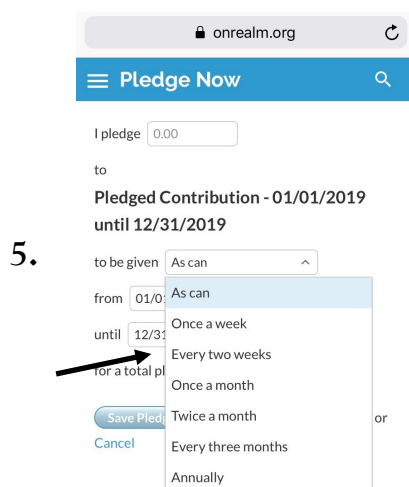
onrealm.org

Pledge Now

I pledge 0.00

to

Pledged Contribution - 01/01/2019 until 12/31/2019

5.

to be given As can

from 01/0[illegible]

until 12/3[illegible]

for a total pl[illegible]

Save Pledg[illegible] or

Cancel

As can
Once a week
Every two weeks
Once a month
Twice a month
Every three months
Annually